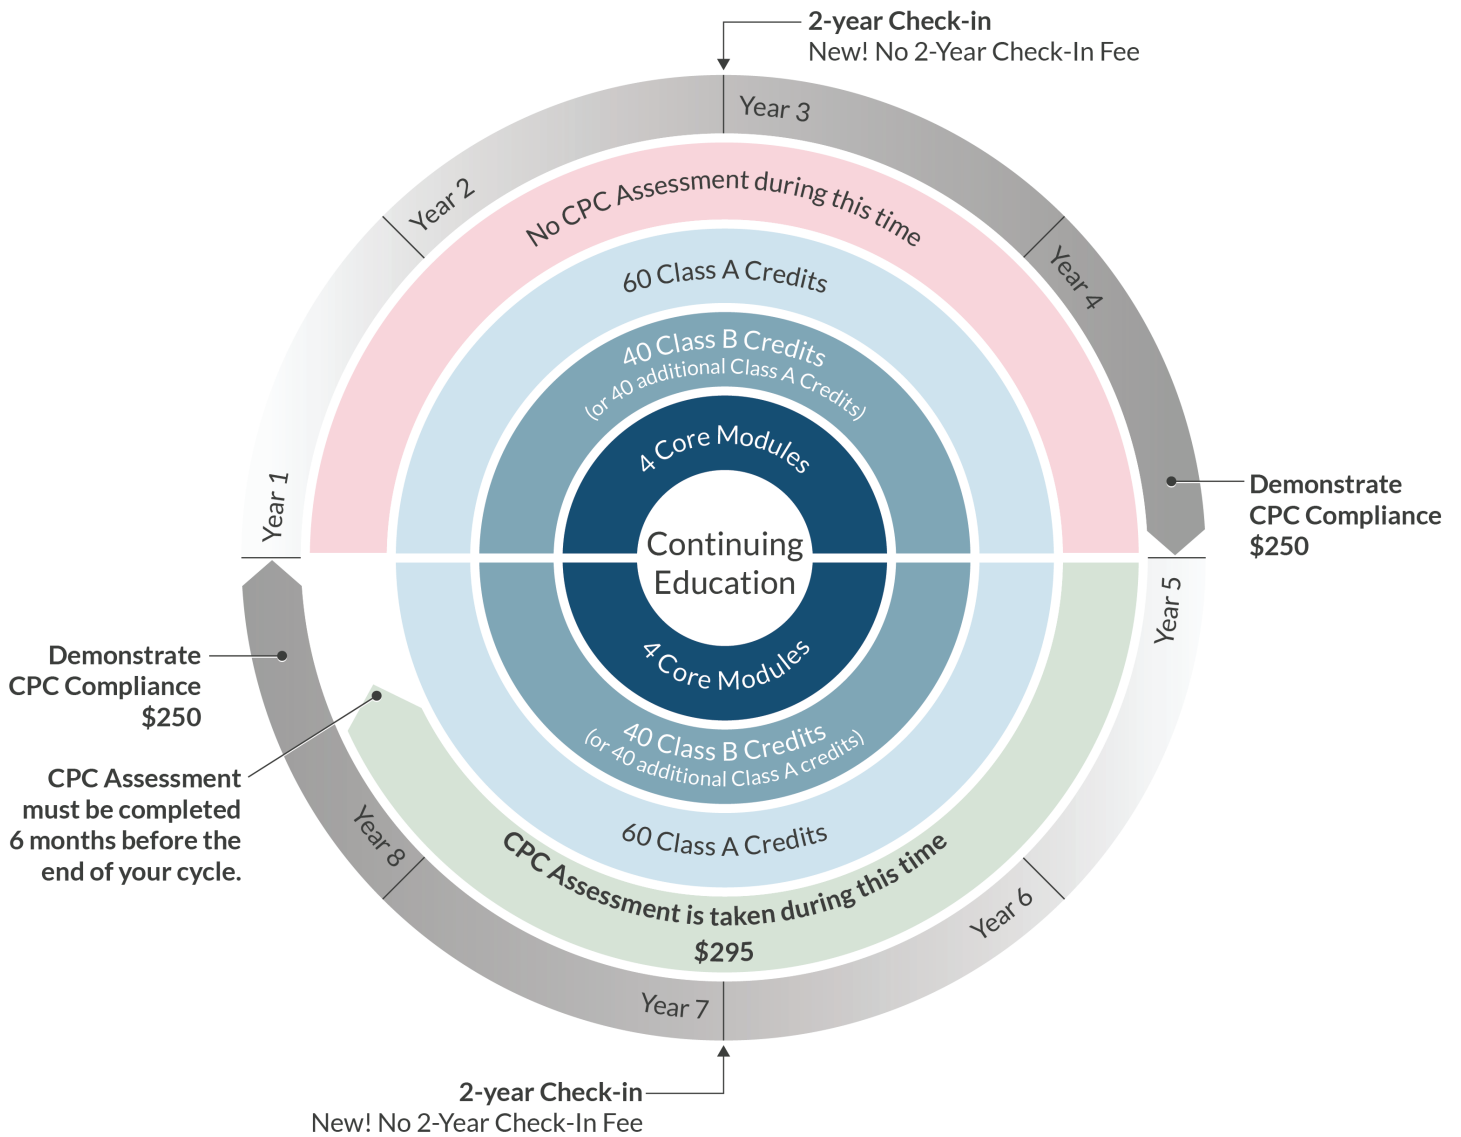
2-year Check-in
New! No 2-Year Check-In Fee

Year 3

Year 2

No CPC Assessment during this time

Year 4

60 Class A Credits

40 Class B Credits
(or 40 additional Class A Credits)

4 Core Modules

Year 1

Continuing Education

Demonstrate
CPC Compliance
$250

Year 5

4 Core Modules

Demonstrate
CPC Compliance
$250

40 Class B Credits
(or 40 additional Class A credits)

CPC Assessment
must be completed
6 months before the
end of your cycle.

60 Class A Credits

Year 8

CPC Assessment is taken during this time
$295

Year 6

Year 7

2-year Check-in
New! No 2-Year Check-In Fee